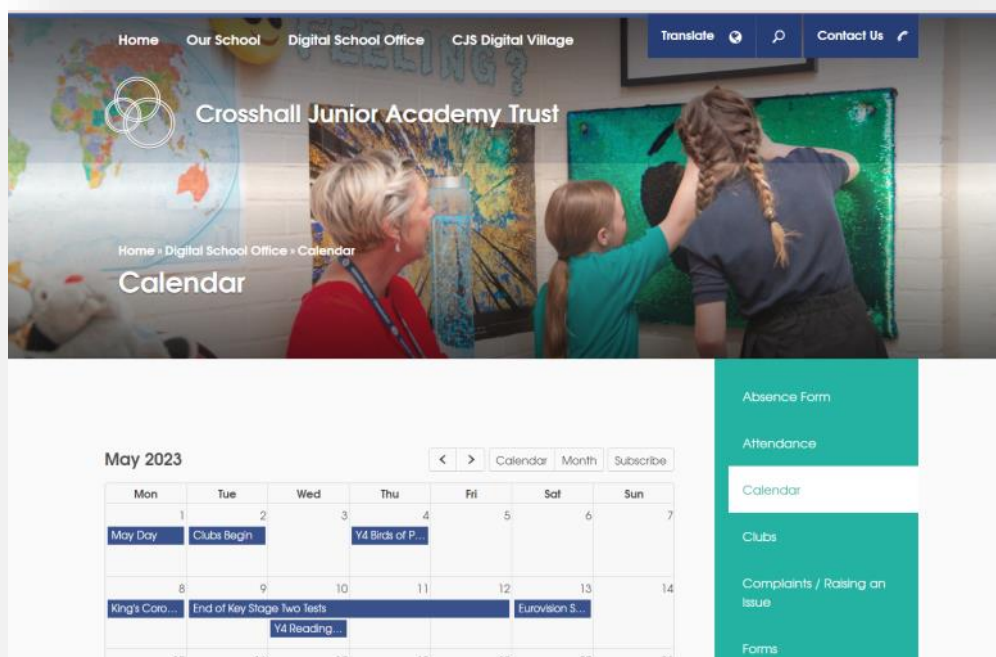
Home Our School Digital School Office CJS Digital Village

Translate Contact Us

Crosshall Junior Academy Trust

Home » Digital School Office » Calendar

Calendar

May 2023

< > Calendar Month Subscribe

| Mon | Tue | Wed | Thu | Fri | Sat | Sun |
|---|---|---|---|---|---|---|
| 1 May Day | 2 Clubs Begin | 3 | 4 Y4 Birds of P... | 5 | 6 | 7 |
| 8 King's Coro... | 9 End of Key Stage Two Tests | 10 Y4 Reading... | 11 | 12 | 13 Eurovision S... | 14 |

Absence Form

Attendance

Calendar

Clubs

Complaints / Raising an Issue

Forms